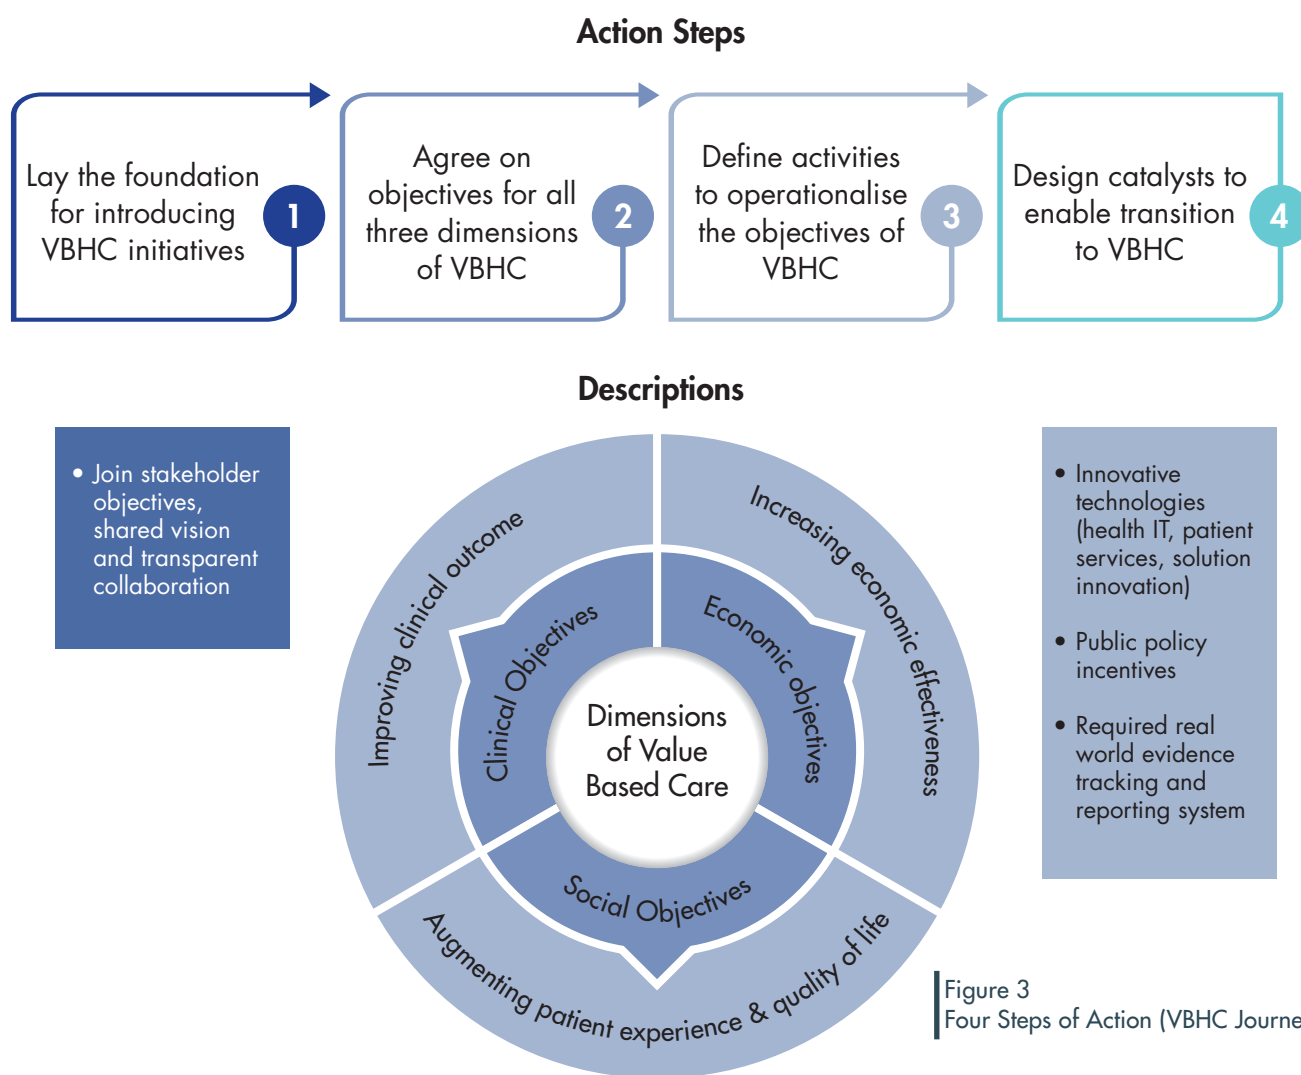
Action Steps

Lay the foundation for introducing VBHC initiatives 1

Agree on objectives for all three dimensions of VBHC 2

Define activities to operationalise the objectives of VBHC 3

Design catalysts to enable transition to VBHC 4

Descriptions

• Join stakeholder objectives, shared vision and transparent collaboration

Improving clinical outcome

Increasing economic effectiveness

Augmenting patient experience & quality of life

Clinical Objectives

Economic objectives

Social Objectives

Dimensions of Value Based Care

• Innovative technologies (health IT, patient services, solution innovation)

• Public policy incentives

• Required real world evidence tracking and reporting system

Figure 3
Four Steps of Action (VBHC Journe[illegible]